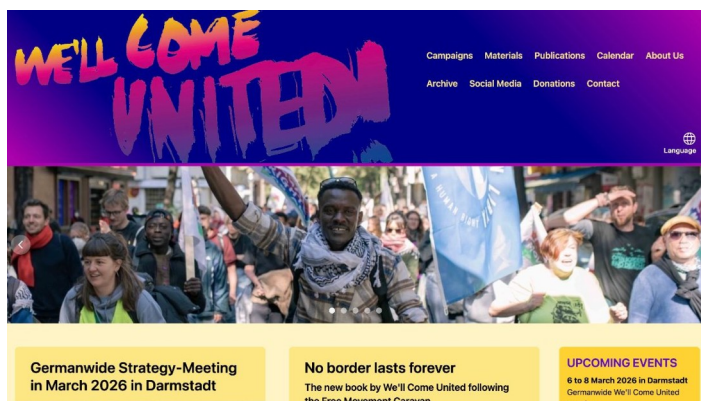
WE'LL COME UNITED!

Campaigns Materials Publications Calendar About Us
Archive Social Media Donations Contact

Language

Germanwide Strategy-Meeting in March 2026 in Darmstadt

No border lasts forever
The new book by We'll Come United following the Free Movement Caravan

UPCOMING EVENTS
6 to 8 March 2026 in Darmstadt
Germanwide We'll Come United